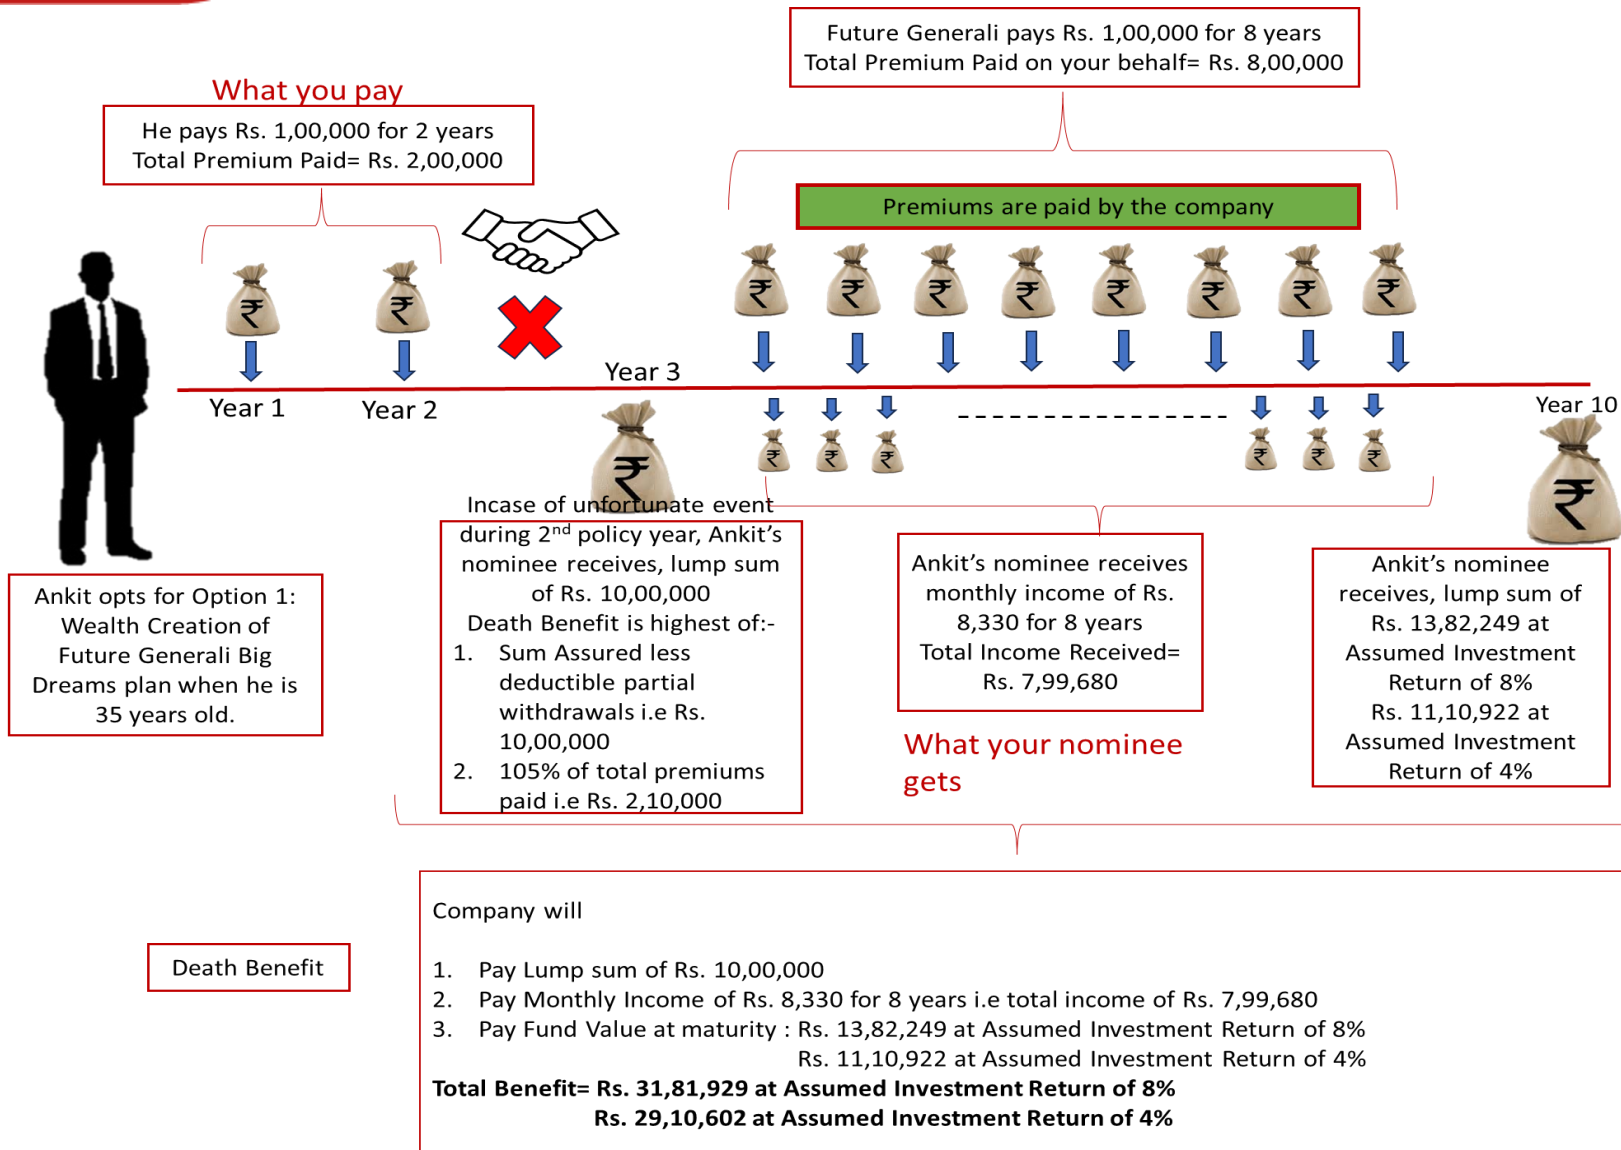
What you pay

He pays Rs. 1,00,000 for 2 years
Total Premium Paid= Rs. 2,00,000

Future Generali pays Rs. 1,00,000 for 8 years
Total Premium Paid on your behalf= Rs. 8,00,000

Premiums are paid by the company

Year 1

Year 2

Year 3

Year 10

Incase of unfortunate event during 2$^{nd}$ policy year, Ankit's nominee receives, lump sum of Rs. 10,00,000
Death Benefit is highest of:-
1. Sum Assured less deductible partial withdrawals i.e Rs. 10,00,000
2. 105% of total premiums paid i.e Rs. 2,10,000

Ankit opts for Option 1: Wealth Creation of Future Generali Big Dreams plan when he is 35 years old.

Ankit's nominee receives monthly income of Rs. 8,330 for 8 years
Total Income Received= Rs. 7,99,680

What your nominee gets

Ankit's nominee receives, lump sum of Rs. 13,82,249 at Assumed Investment Return of 8%
Rs. 11,10,922 at Assumed Investment Return of 4%

Death Benefit

Company will

1. Pay Lump sum of Rs. 10,00,000
2. Pay Monthly Income of Rs. 8,330 for 8 years i.e total income of Rs. 7,99,680
3. Pay Fund Value at maturity : Rs. 13,82,249 at Assumed Investment Return of 8%
Rs. 11,10,922 at Assumed Investment Return of 4%
Total Benefit= Rs. 31,81,929 at Assumed Investment Return of 8%
Rs. 29,10,602 at Assumed Investment Return of 4%